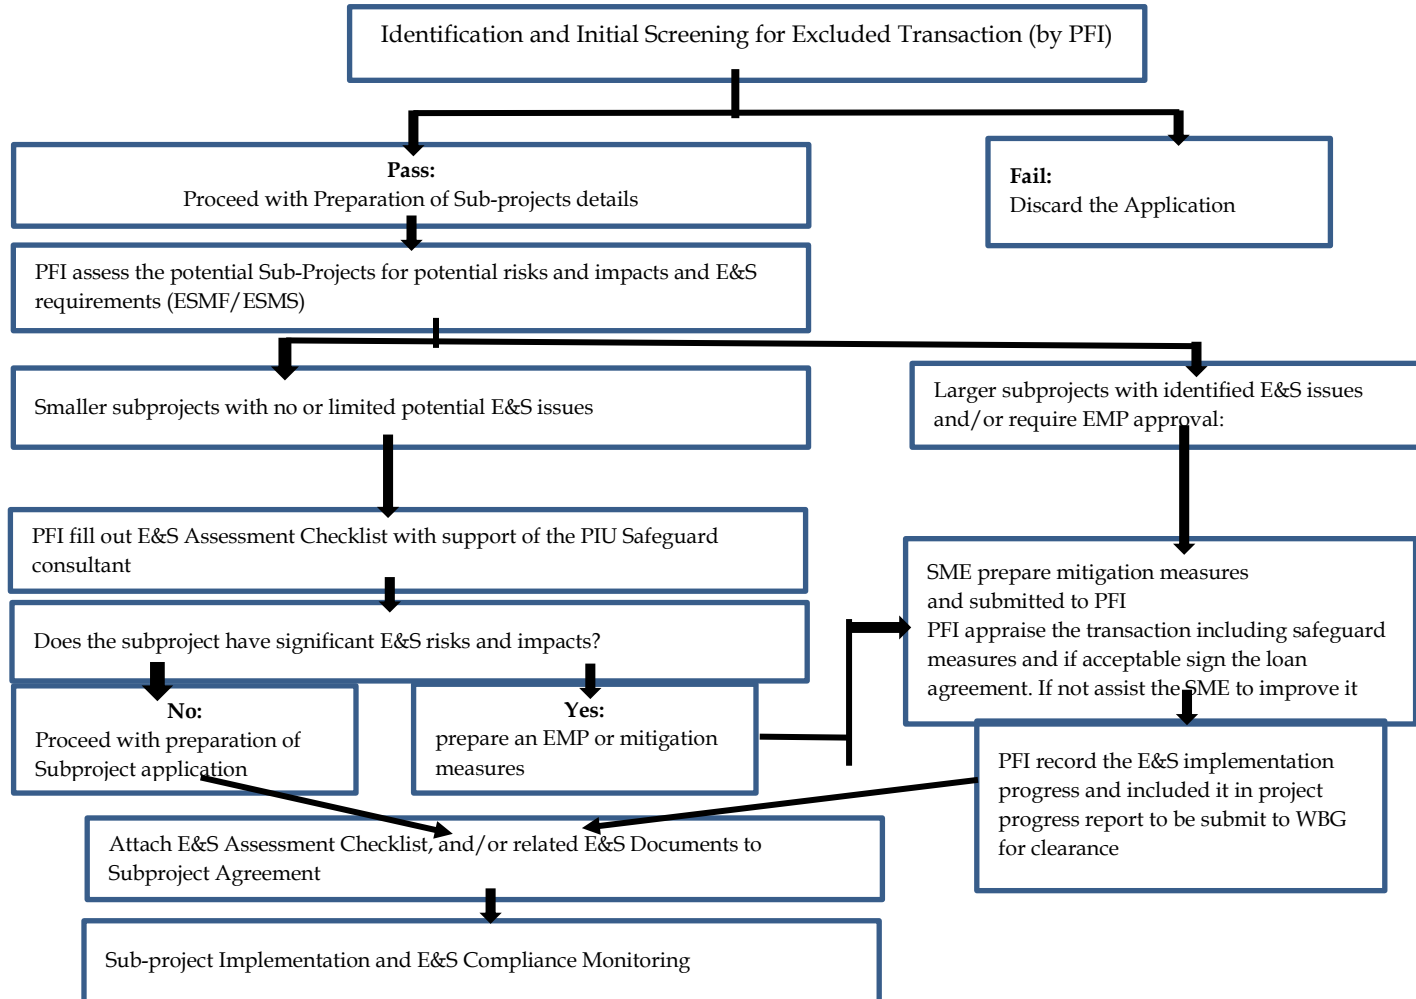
Identification and Initial Screening for Excluded Transaction (by PFI)

Pass:
Proceed with Preparation of Sub-projects details

Fail:
Discard the Application

PFI assess the potential Sub-Projects for potential risks and impacts and E&S requirements (ESMF/ESMS)

Smaller subprojects with no or limited potential E&S issues

Larger subprojects with identified E&S issues and/or require EMP approval:

PFI fill out E&S Assessment Checklist with support of the PIU Safeguard consultant

SME prepare mitigation measures and submitted to PFI
PFI appraise the transaction including safeguard measures and if acceptable sign the loan agreement. If not assist the SME to improve it

Does the subproject have significant E&S risks and impacts?

No:
Proceed with preparation of Subproject application

Yes:
prepare an EMP or mitigation measures

PFI record the E&S implementation progress and included it in project progress report to be submit to WBG for clearance

Attach E&S Assessment Checklist, and/or related E&S Documents to Subproject Agreement

Sub-project Implementation and E&S Compliance Monitoring